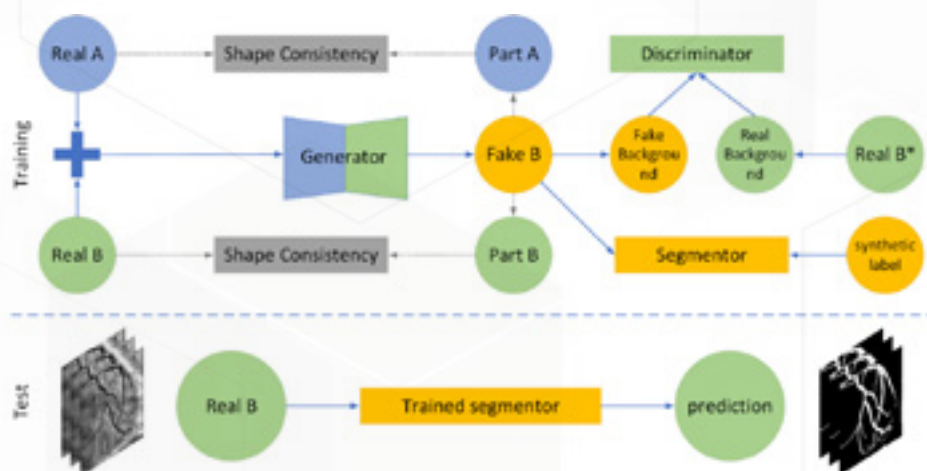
Training

Real A

Shape Consistency

Part A

Discriminator

Generator

Fake B

Fake Background

Real Background

Real B*

Real B

Shape Consistency

Part B

Segmentor

synthetic label

Test

Real B

Trained segmentor

prediction